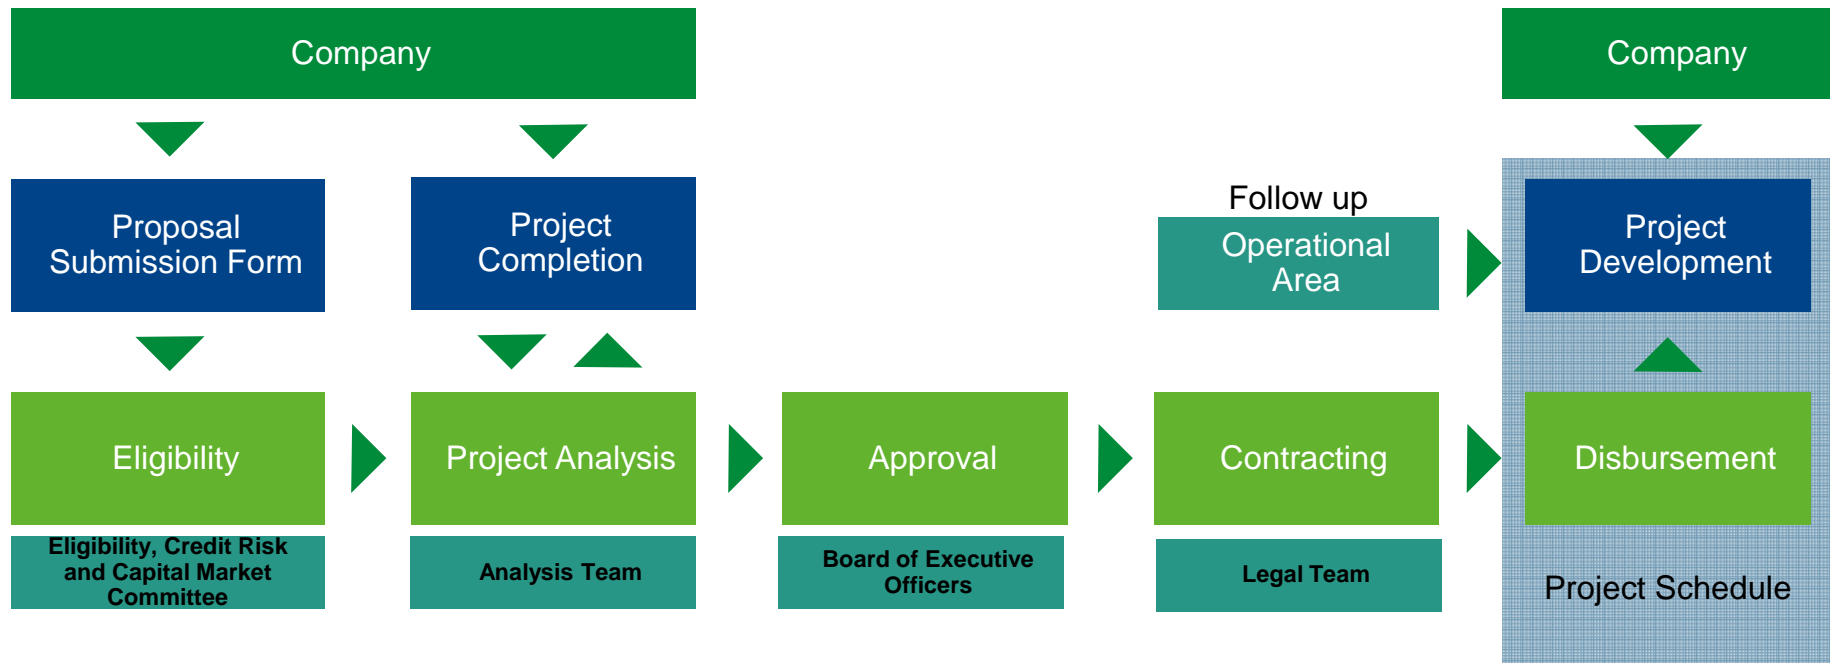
Company

Company

Proposal Submission Form

Project Completion

Follow up

Operational Area

Project Development

Eligibility

Project Analysis

Approval

Contracting

Disbursement

Eligibility, Credit Risk and Capital Market Committee

Analysis Team

Board of Executive Officers

Legal Team

Project Schedule